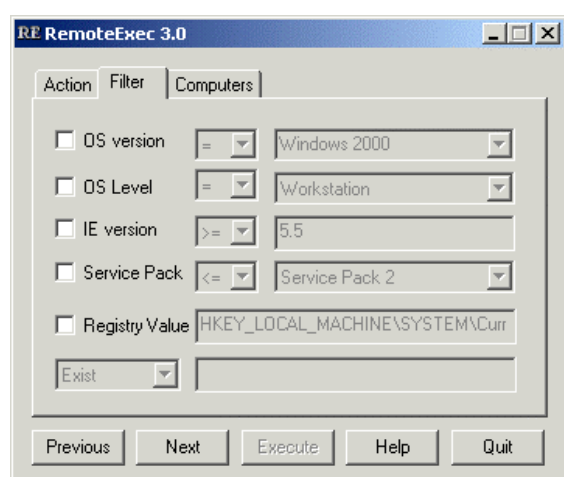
RE RemoteExec 3.0

Action | Filter | Computers

OS version = Windows 2000
OS Level = Workstation
IE version >= 5.5
Service Pack <= Service Pack 2
Registry Value HKEY_LOCAL_MACHINE\SYSTEM\Curr
Exist

Previous | Next | Execute | Help | Quit